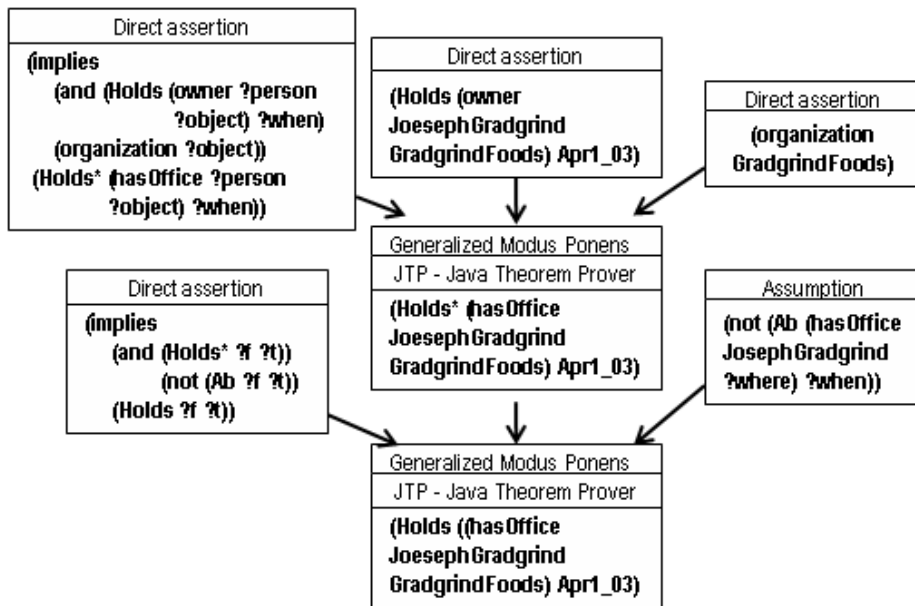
Direct assertion

(implies
(and (Holds (owner ?person ?object) ?when)
(organization ?object))
(Holds* (hasOffice ?person ?object) ?when))

Direct assertion

(Holds (owner JoesephGradgrind GradgrindFoods) Apr1_03)

Direct assertion

(organization GradgrindFoods)

Generalized Modus Ponens

JTP - Java Theorem Prover

(Holds* (hasOffice JoesephGradgrind GradgrindFoods) Apr1_03)

Direct assertion

(implies
(and (Holds* ?f ?t))
(not (Ab ?f ?t))
(Holds ?f ?t))

Assumption

(not (Ab (hasOffice JosephGradgrind ?where) ?when))

Generalized Modus Ponens

JTP - Java Theorem Prover

(Holds ((hasOffice JoesephGradgrind GradgrindFoods) Apr1_03)